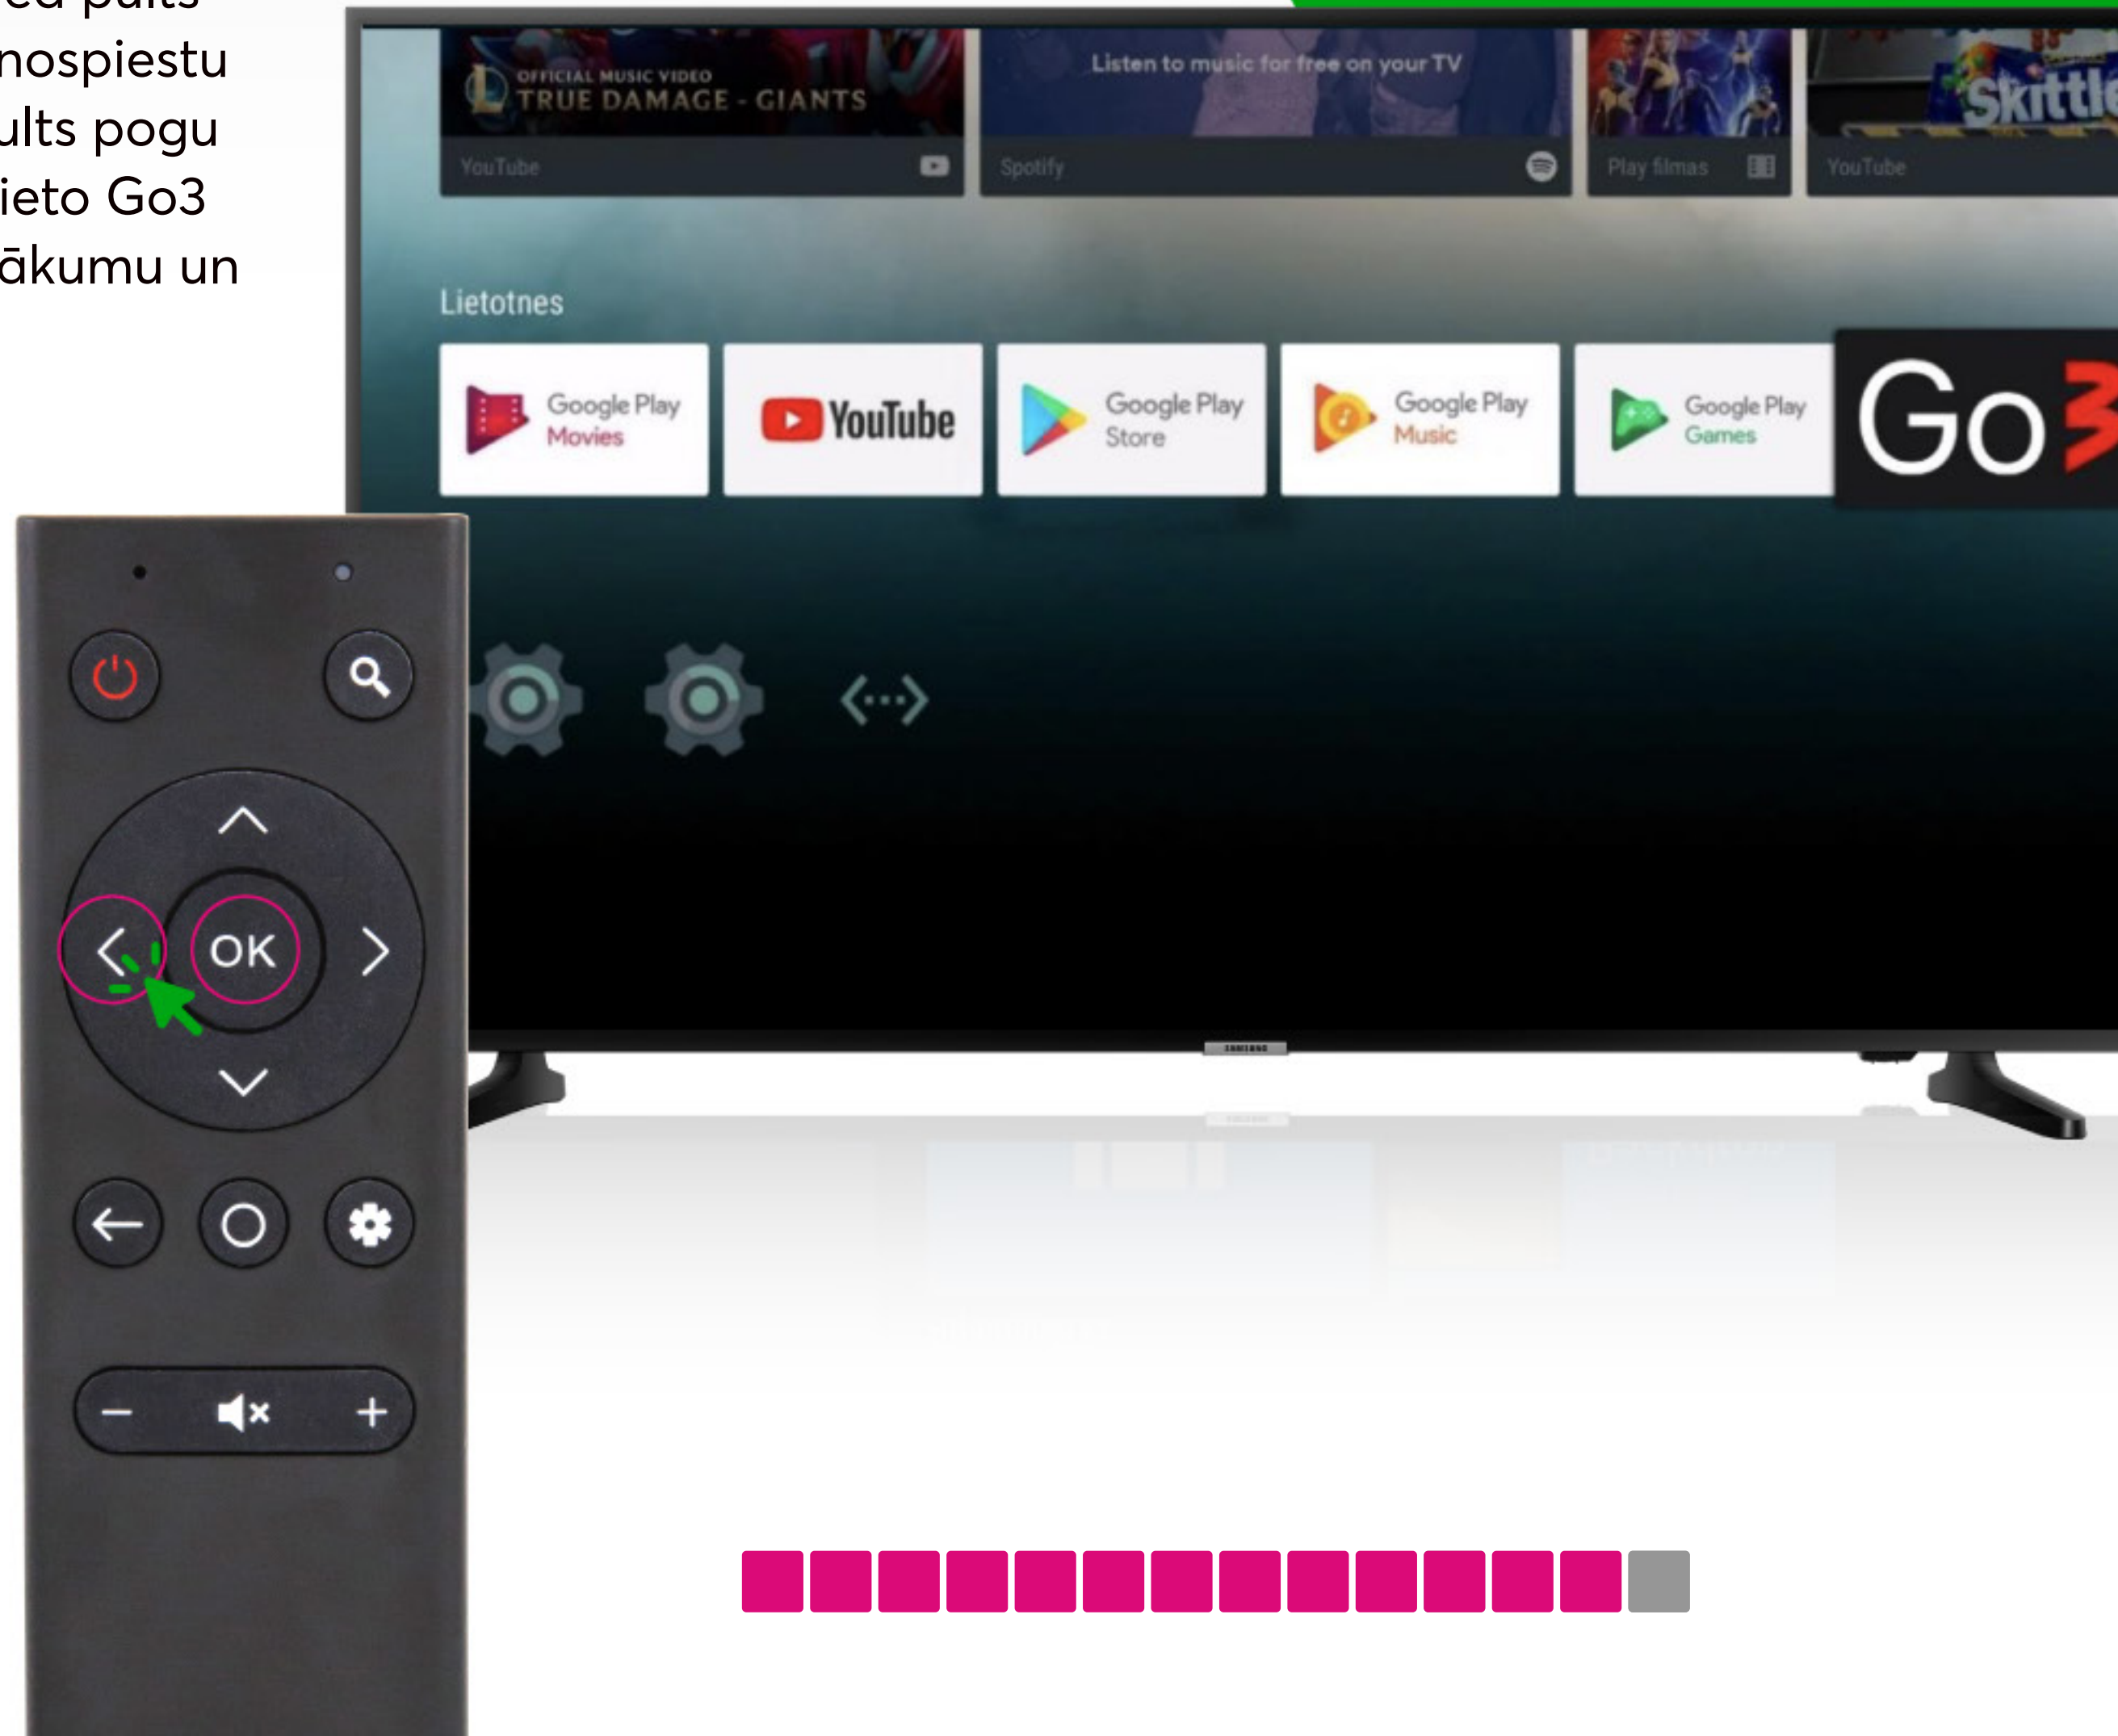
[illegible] pults
nospiestu
ults pogu
ieto Go3
ākumu un

OFFICIAL MUSIC VIDEO
TRUE DAMAGE - GIANTS
YouTube

Listen to music for free on your TV
Spotify

Play filmas

Skittles
YouTube

Lietotnes

Google Play Movies

YouTube

Google Play Store

Google Play Music

Google Play Games

Go3

OK

SAMSUNG